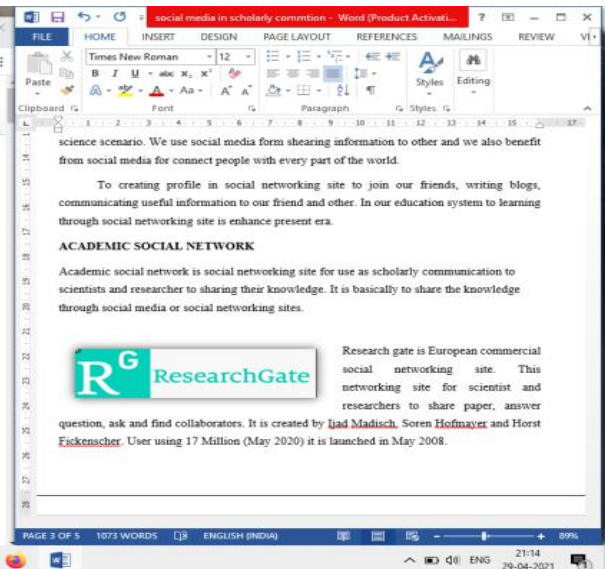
social media in scholarly commtion - Word (Product Activati...

FILE HOME INSERT DESIGN PAGE LAYOUT REFERENCES MAILINGS REVIEW VI

Times New Roman 12

Paste

B I U abc $x_2$ $x^2$

A Aa A A

Clipboard Font Paragraph Styles

Styles Editing

science scenario. We use social media form shearing information to other and we also benefit from social media for connect people with every part of the world.

To creating profile in social networking site to join our friends, writing blogs, communicating useful information to our friend and other. In our education system to learning through social networking site is enhance present era.

ACADEMIC SOCIAL NETWORK

Academic social network is social networking site for use as scholarly communication to scientists and researcher to sharing their knowledge. It is basically to share the knowledge through social media or social networking sites.

R$^G$ ResearchGate

Research gate is European commercial social networking site. This networking site for scientist and researchers to share paper, answer question, ask and find collaborators. It is created by Ijad Madisch, Soren Hofmayer and Horst Fickenscher. User using 17 Million (May 2020) it is launched in May 2008.

PAGE 3 OF 5 1073 WORDS ENGLISH (INDIA) 89%

ENG 21:14 29-04-2021